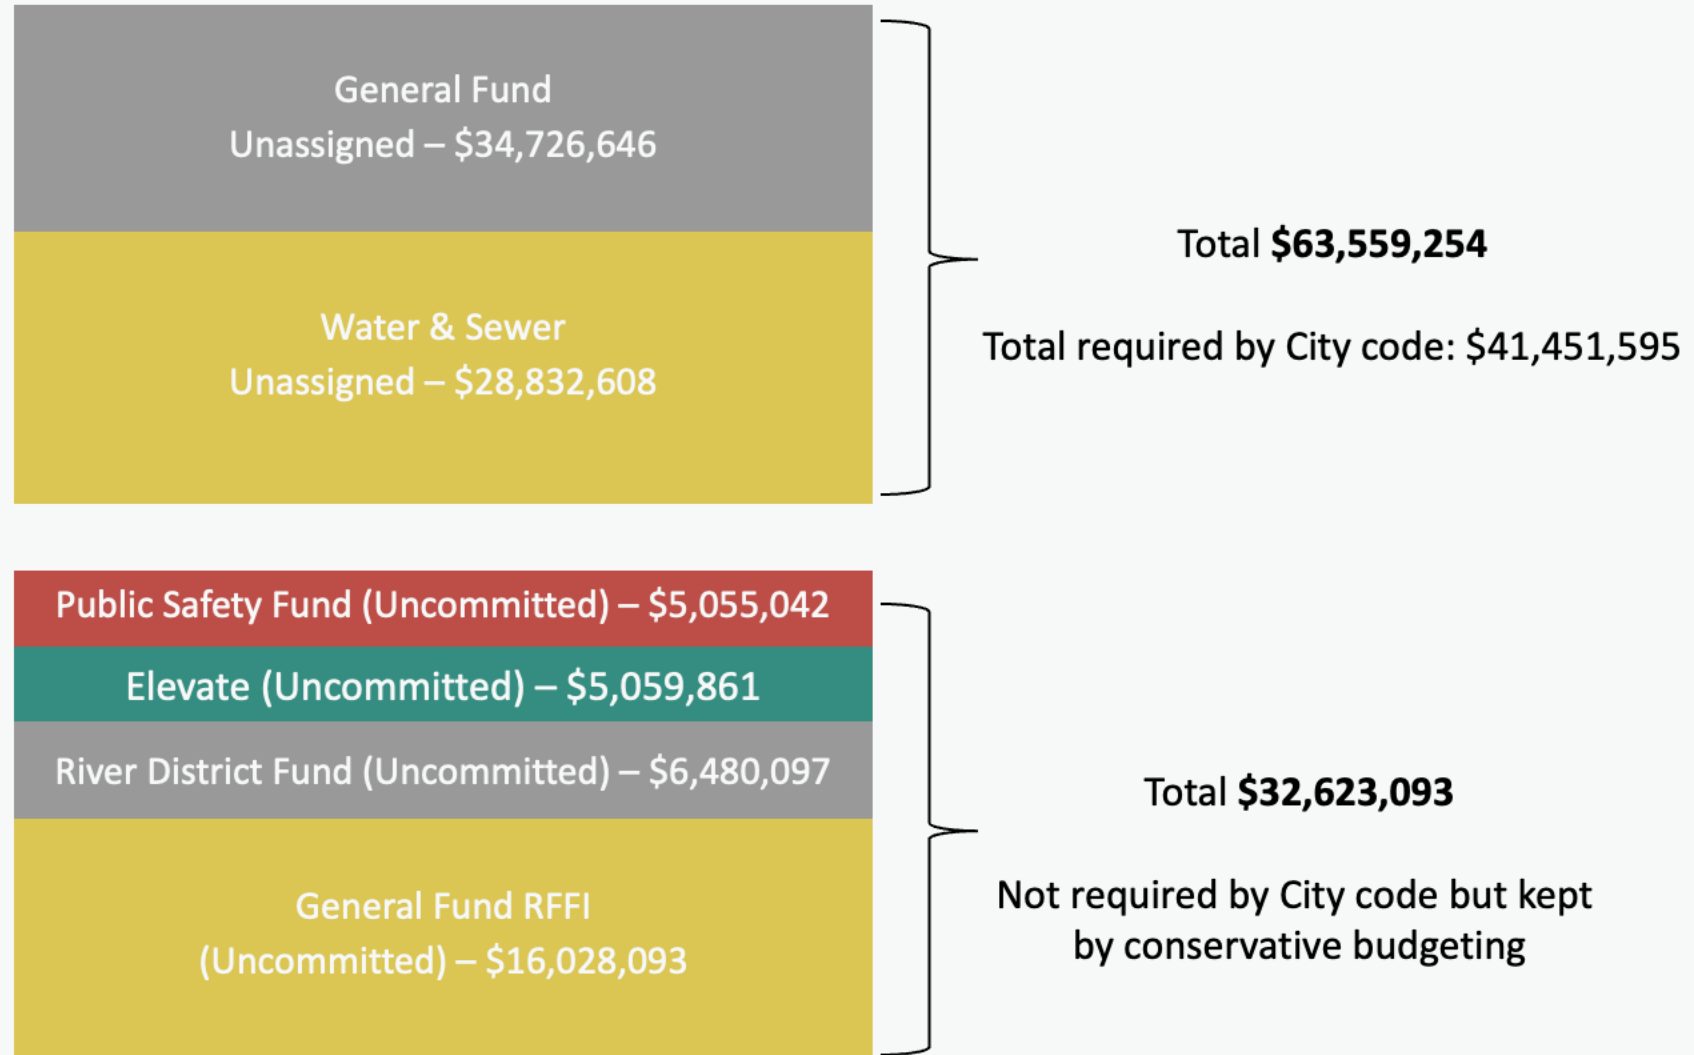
General Fund
Unassigned – $34,726,646

Water & Sewer
Unassigned – $28,832,608

Total **$63,559,254**

Total required by City code: $41,451,595

Public Safety Fund (Uncommitted) – $5,055,042

Elevate (Uncommitted) – $5,059,861

River District Fund (Uncommitted) – $6,480,097

General Fund RFFI
(Uncommitted) – $16,028,093

Total **$32,623,093**

Not required by City code but kept by conservative budgeting